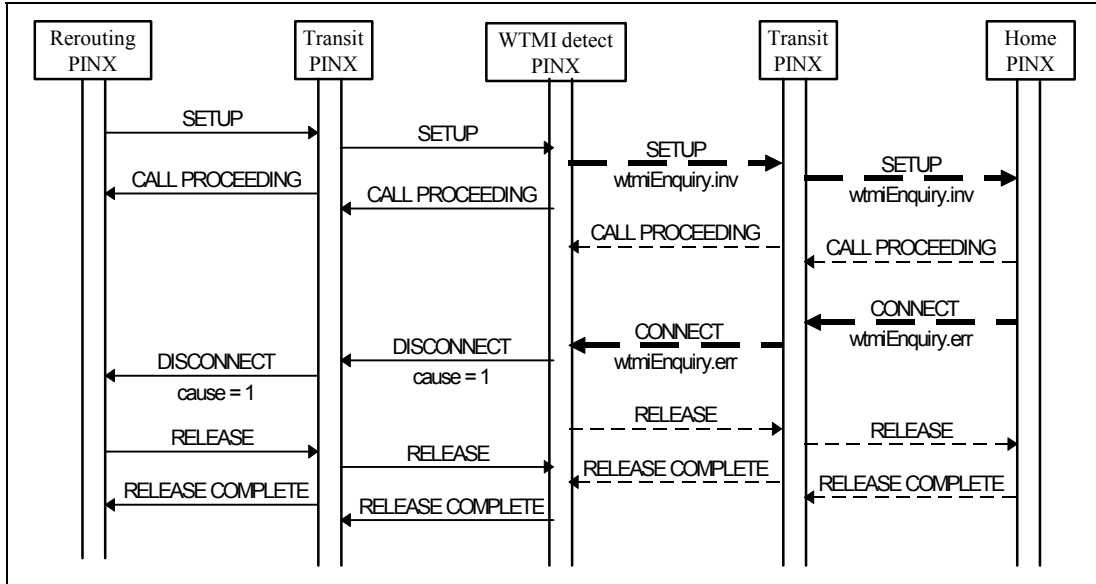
Rerouting PINX

Transit PINX

WTMI detect PINX

Transit PINX

Home PINX

SETUP

SETUP

SETUP
wtmiEnquiry.inv

SETUP
wtmiEnquiry.inv

CALL PROCEEDING

CALL PROCEEDING

CALL PROCEEDING

CALL PROCEEDING

CONNECT
wtmiEnquiry.err

CONNECT
wtmiEnquiry.err

DISCONNECT
cause = 1

DISCONNECT
cause = 1

RELEASE

RELEASE

RELEASE

RELEASE

RELEASE COMPLETE

RELEASE COMPLETE

RELEASE COMPLETE

RELEASE COMPLETE